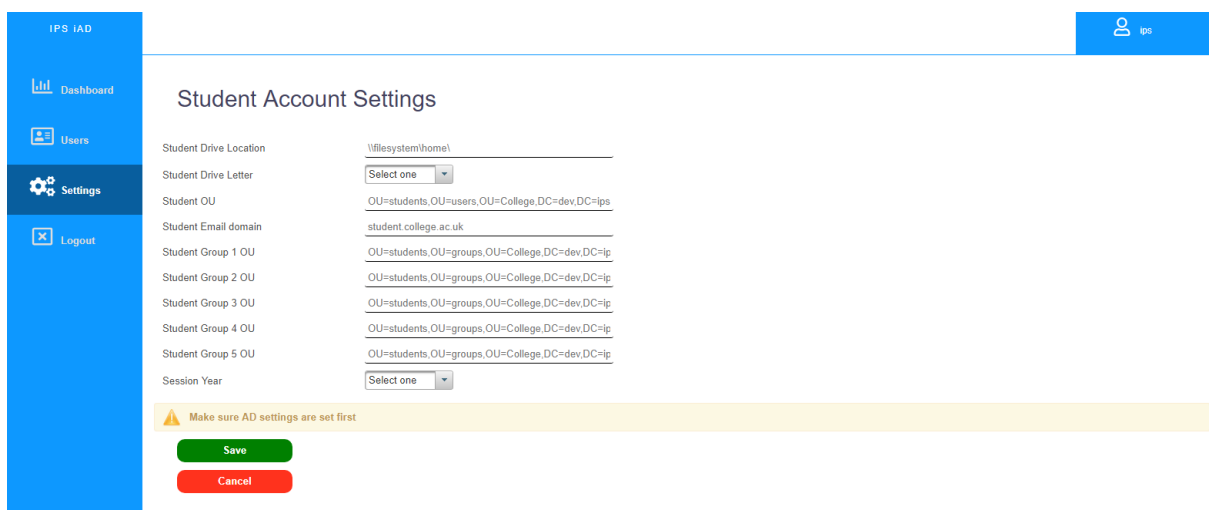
IPS iAD

ips

Dashboard

Users

Settings

Logout

Student Account Settings

Student Drive Location \\filesystem\home\

Student Drive Letter Select one

Student OU OU=students,OU=users,OU=College,DC=dev,DC=ips

Student Email domain student.college.ac.uk

Student Group 1 OU OU=students,OU=groups,OU=College,DC=dev,DC=ip

Student Group 2 OU OU=students,OU=groups,OU=College,DC=dev,DC=ip

Student Group 3 OU OU=students,OU=groups,OU=College,DC=dev,DC=ip

Student Group 4 OU OU=students,OU=groups,OU=College,DC=dev,DC=ip

Student Group 5 OU OU=students,OU=groups,OU=College,DC=dev,DC=ip

Session Year Select one

Make sure AD settings are set first

Save

Cancel